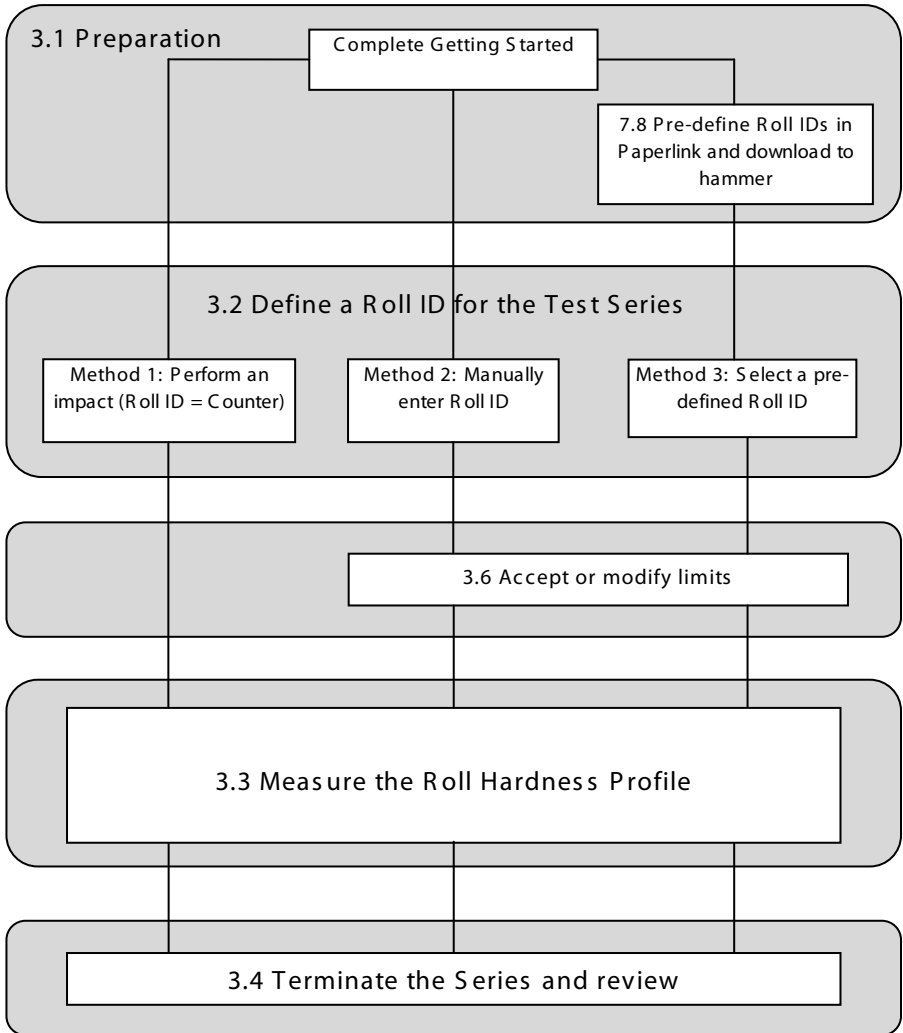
3.1 Preparation

Complete Getting Started

7.8 Pre-define Roll IDs in Paperlink and download to hammer

3.2 Define a Roll ID for the Test Series

Method 1: Perform an impact (Roll ID = Counter)

Method 2: Manually enter Roll ID

Method 3: Select a predefined Roll ID

3.6 Accept or modify limits

3.3 Measure the Roll Hardness Profile

3.4 Terminate the Series and review